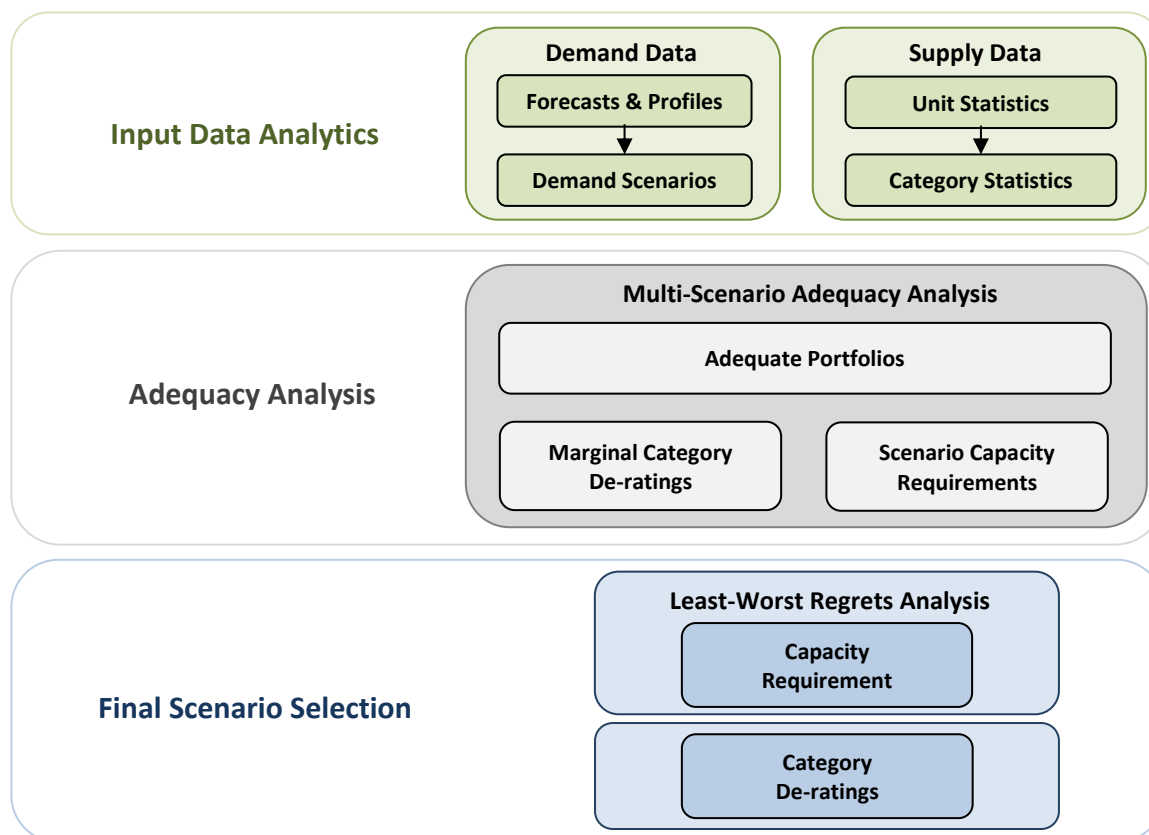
Input Data Analytics

Demand Data

Forecasts & Profiles

Demand Scenarios

Supply Data

Unit Statistics

Category Statistics

Adequacy Analysis

Multi-Scenario Adequacy Analysis

Adequate Portfolios

Marginal Category De-ratings

Scenario Capacity Requirements

Final Scenario Selection

Least-Worst Regrets Analysis

Capacity Requirement

Category De-ratings